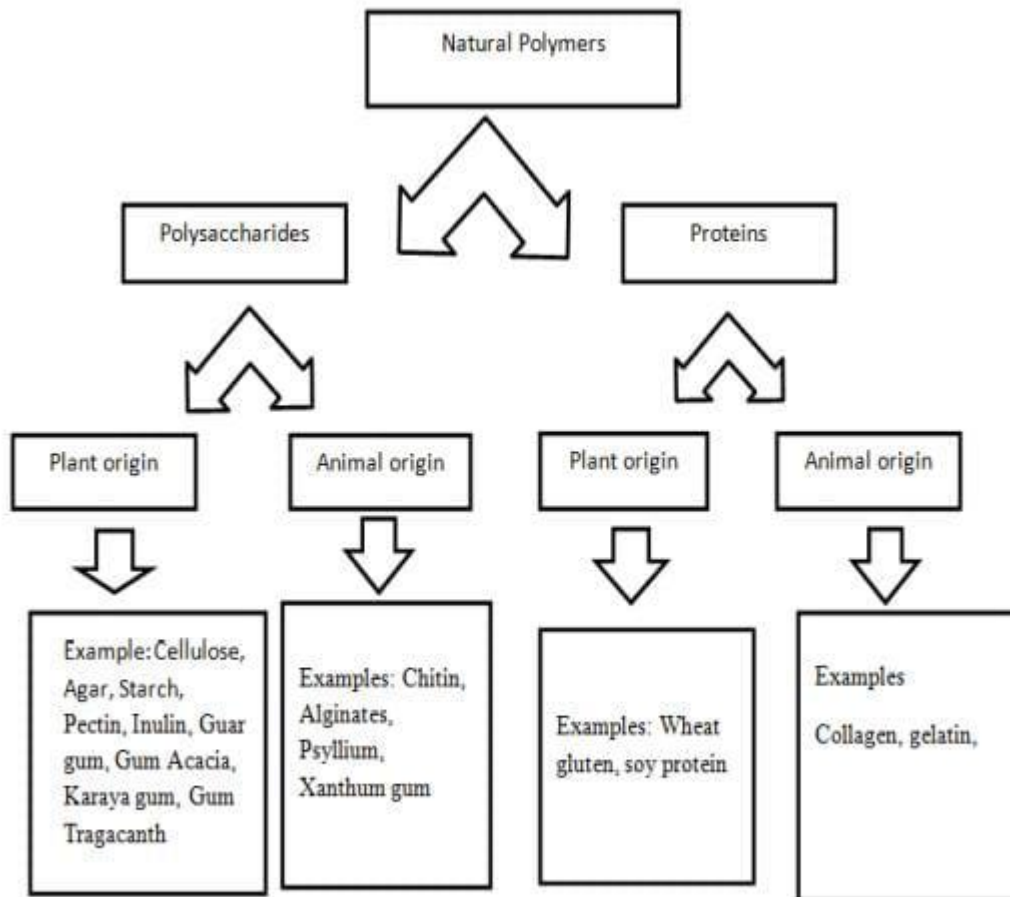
Natural Polymers

Polysaccharides

Proteins

Plant origin

Animal origin

Plant origin

Animal origin

Example: Cellulose, Agar, Starch, Pectin, Inulin, Guar gum, Gum Acacia, Karaya gum, Gum Tragacanth

Examples: Chitin, Alginates, Psyllium, Xanthum gum

Examples: Wheat gluten, soy protein

Examples

Collagen, gelatin,